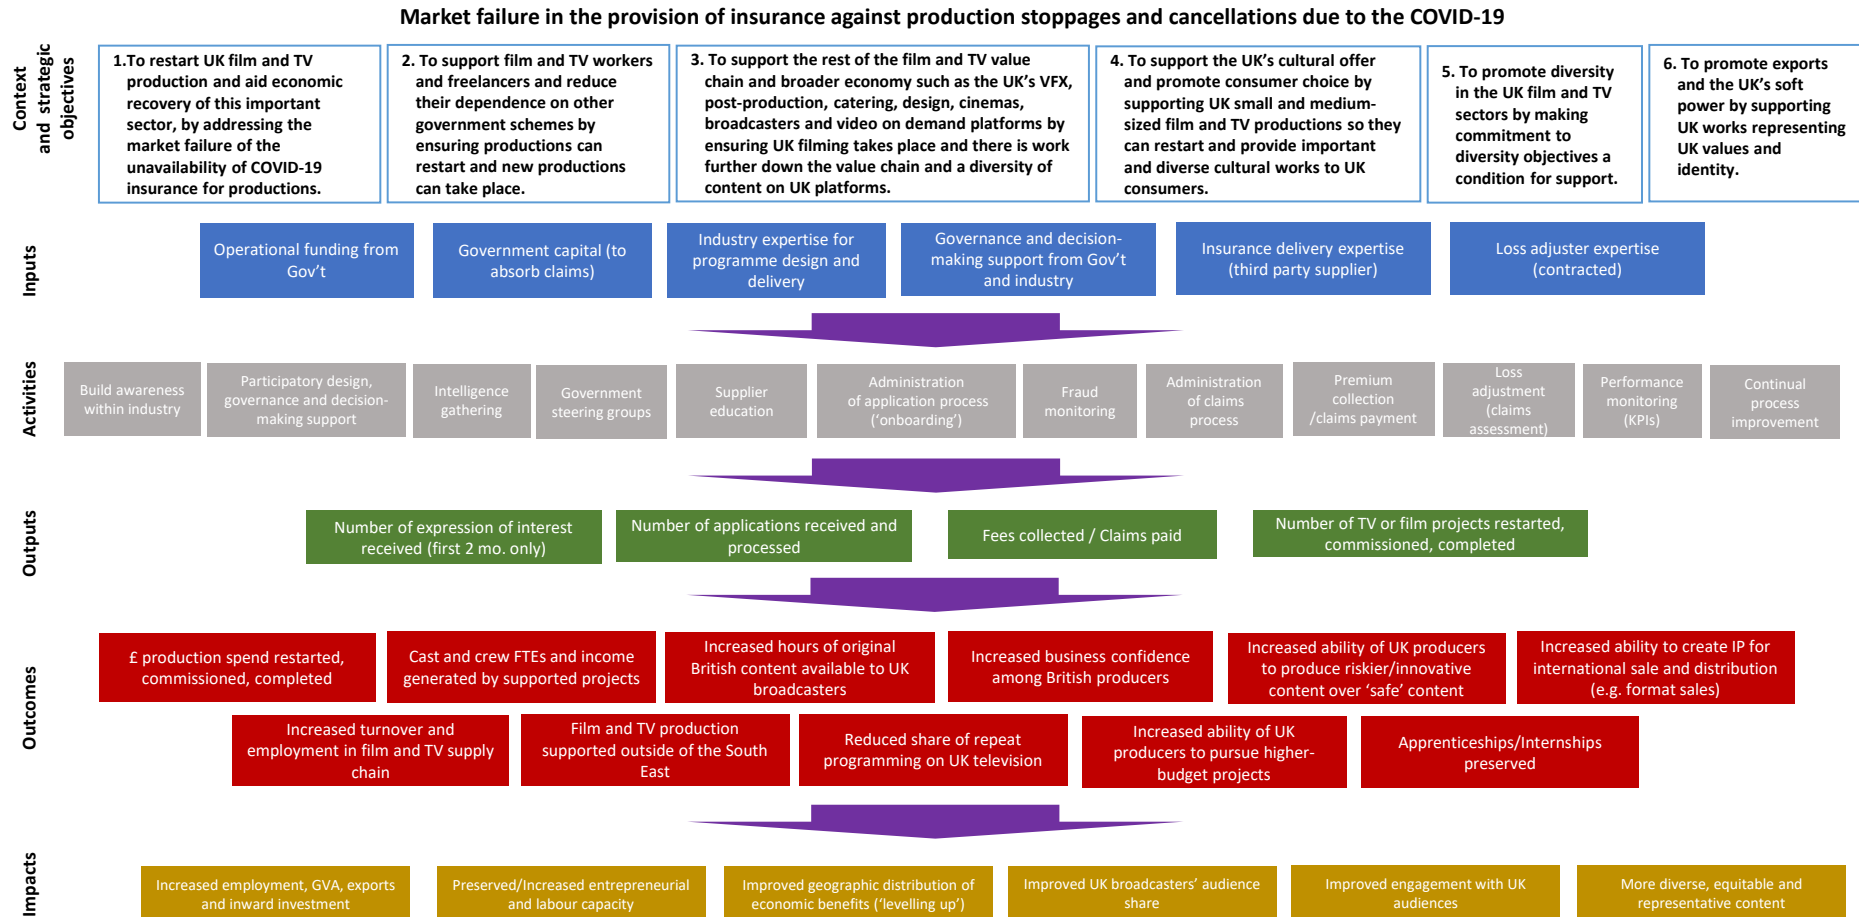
Market failure in the provision of insurance against production stoppages and cancellations due to the COVID-19

Context and strategic objectives

1.To restart UK film and TV production and aid economic recovery of this important sector, by addressing the market failure of the unavailability of COVID-19 insurance for productions.

2. To support film and TV workers and freelancers and reduce their dependence on other government schemes by ensuring productions can restart and new productions can take place.

3. To support the rest of the film and TV value chain and broader economy such as the UK's VFX, post-production, catering, design, cinemas, broadcasters and video on demand platforms by ensuring UK filming takes place and there is work further down the value chain and a diversity of content on UK platforms.

4. To support the UK's cultural offer and promote consumer choice by supporting UK small and medium-sized film and TV productions so they can restart and provide important and diverse cultural works to UK consumers.

5. To promote diversity in the UK film and TV sectors by making commitment to diversity objectives a condition for support.

6. To promote exports and the UK's soft power by supporting UK works representing UK values and identity.

Inputs

Operational funding from Gov't

Government capital (to absorb claims)

Industry expertise for programme design and delivery

Governance and decision-making support from Gov't and industry

Insurance delivery expertise (third party supplier)

Loss adjuster expertise (contracted)

Activities

Build awareness within industry

Participatory design, governance and decision-making support

Intelligence gathering

Government steering groups

Supplier education

Administration of application process ('onboarding')

Fraud monitoring

Administration of claims process

Premium collection /claims payment

Loss adjustment (claims assessment)

Performance monitoring (KPIs)

Continual process improvement

Outputs

Number of expression of interest received (first 2 mo. only)

Number of applications received and processed

Fees collected / Claims paid

Number of TV or film projects restarted, commissioned, completed

Outcomes

£ production spend restarted, commissioned, completed

Cast and crew FTEs and income generated by supported projects

Increased hours of original British content available to UK broadcasters

Increased business confidence among British producers

Increased ability of UK producers to produce riskier/innovative content over 'safe' content

Increased ability to create IP for international sale and distribution (e.g. format sales)

Increased turnover and employment in film and TV supply chain

Film and TV production supported outside of the South East

Reduced share of repeat programming on UK television

Increased ability of UK producers to pursue higher-budget projects

Apprenticeships/Internships preserved

Impacts

Increased employment, GVA, exports and inward investment

Preserved/Increased entrepreneurial and labour capacity

Improved geographic distribution of economic benefits ('levelling up')

Improved UK broadcasters' audience share

Improved engagement with UK audiences

More diverse, equitable and representative content